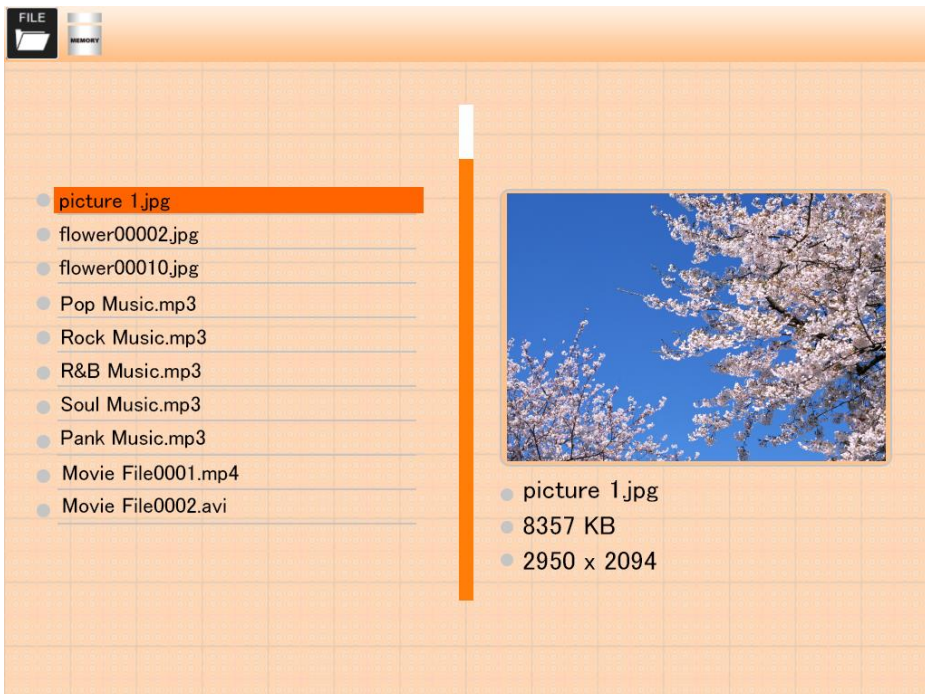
FILE

MEMORY

picture 1.jpg
flower00002.jpg
flower00010.jpg
Pop Music.mp3
Rock Music.mp3
R&B Music.mp3
Soul Music.mp3
Pank Music.mp3
Movie File0001.mp4
Movie File0002.avi

picture 1.jpg
8357 KB
2950 x 2094